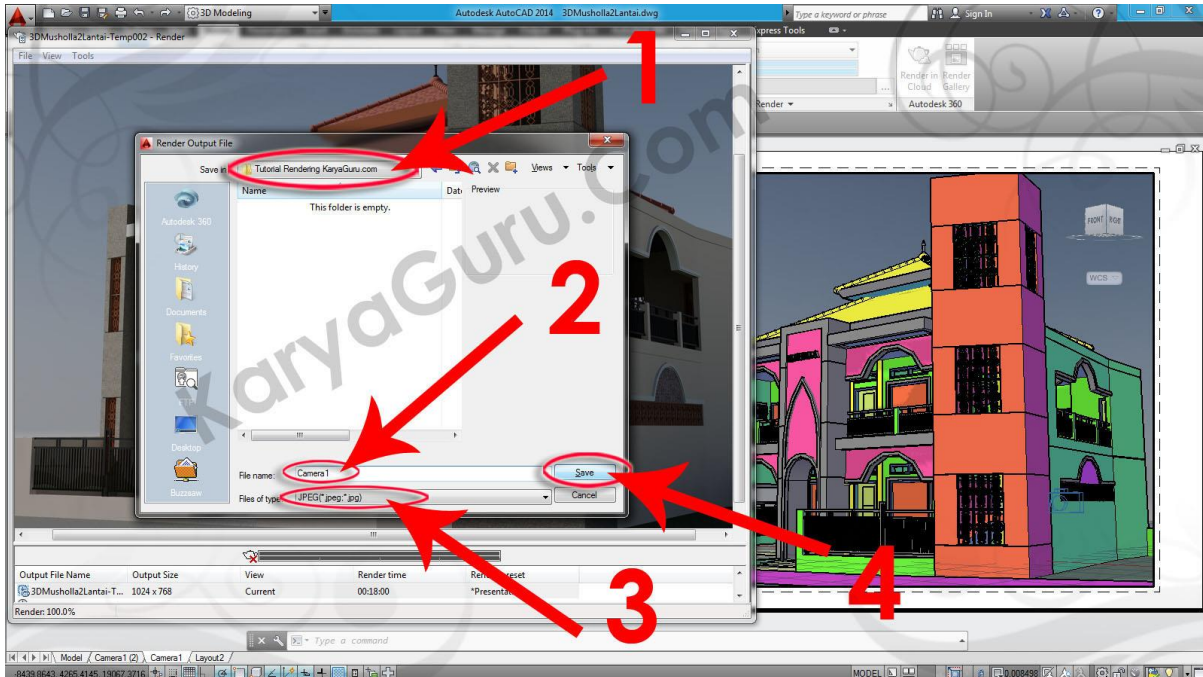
3D Modeling
Autodesk AutoCAD 2014 3DMusholla2Lantai.dwg
Type a keyword or phrase
Sign In
3DMusholla2Lantai-Temp002 - Render
File View Tools
Express Tools
Render in Cloud
Render Gallery
Render ▾
Autodesk 360
1
Render Output File
Save in: Tutorial Rendering KaryaGuru.com
Views ▾ Tools ▾
Name
Date
Preview
This folder is empty.
Autodesk 360
History
Documents
Favorites
Desktop
Buzzaaw
2
KaryaGuru.Com
File name: Camera1
Save
Files of type: JPEG(*.jpeg;*.jpg)
Cancel
FRONT
RIGHT
WCS
Output File Name
Output Size
View
Render time
Render Preset
3DMusholla2Lantai-T...
1024 x 768
Current
00:18:00
*Presentat
Render: 100.0%
3
4
Type a command
Model
Camera1 (2)
Camera1
Layout2
-8439.8643, 4265.4145, 19067.3716
MODEL
0.008498